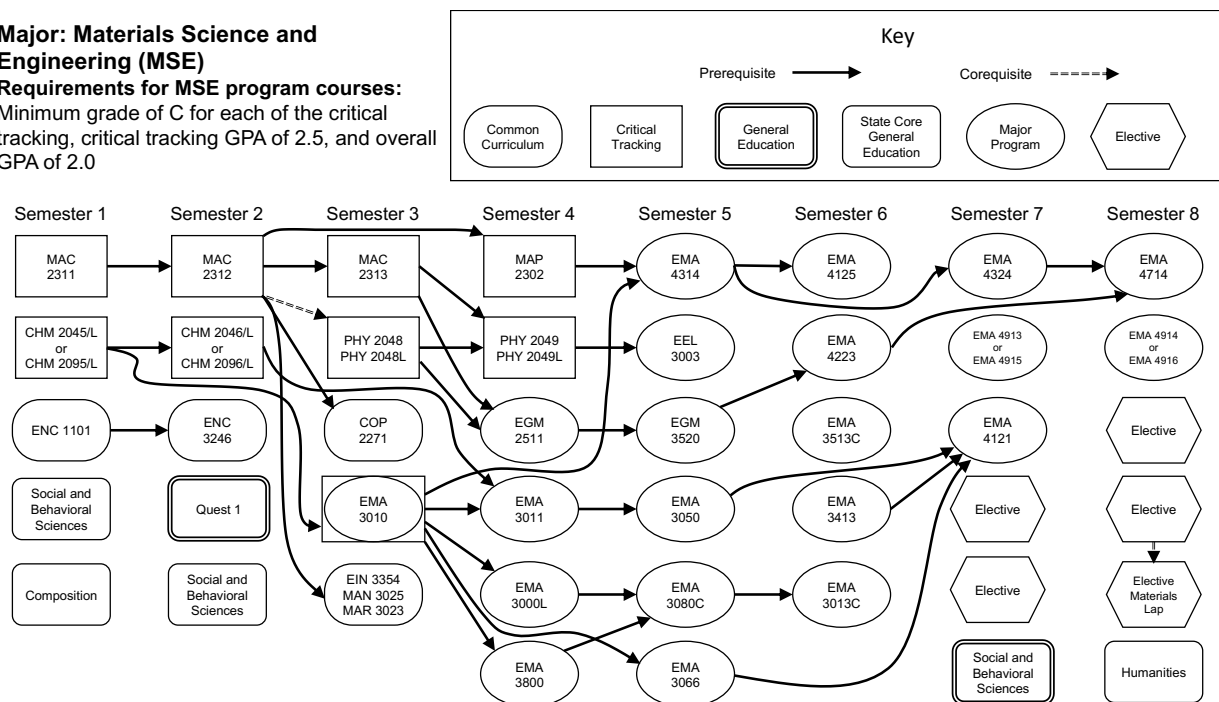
Major: Materials Science and Engineering (MSE)
Requirements for MSE program courses: Minimum grade of C for each of the critical tracking, critical tracking GPA of 2.5, and overall GPA of 2.0

Key
Prerequisite
Corequisite
Common Curriculum
Critical Tracking
General Education
State Core General Education
Major Program
Elective

Semester 1
MAC 2311
CHM 2045/L or CHM 2095/L
ENC 1101
Social and Behavioral Sciences
Composition

Semester 2
MAC 2312
CHM 2046/L or CHM 2096/L
ENC 3246
Quest 1
Social and Behavioral Sciences

Semester 3
MAC 2313
PHY 2048 PHY 2048L
COP 2271
EMA 3010
EIN 3354 MAN 3025 MAR 3023

Semester 4
MAP 2302
PHY 2049 PHY 2049L
EGM 2511
EMA 3011
EMA 3000L
EMA 3800

Semester 5
EMA 4314
EEL 3003
EGM 3520
EMA 3050
EMA 3080C
EMA 3066

Semester 6
EMA 4125
EMA 4223
EMA 3513C
EMA 3413
EMA 3013C

Semester 7
EMA 4324
EMA 4913 or EMA 4915
EMA 4121
Elective
Elective
Social and Behavioral Sciences

Semester 8
EMA 4714
EMA 4914 or EMA 4916
Elective
Elective
Elective Materials Lap
Humanities